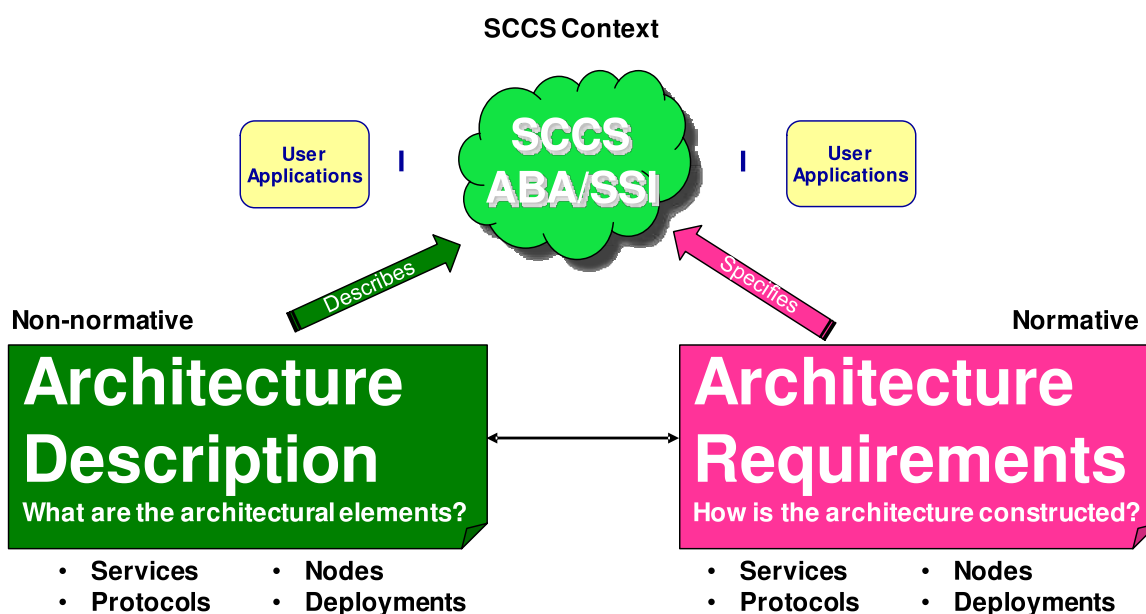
SCCS Context

User Applications

I

SCCS ABA/SSI

I

User Applications

Describes

Specifies

Non-normative

Normative

Architecture Description

What are the architectural elements?

Architecture Requirements

How is the architecture constructed?

- Services
- Protocols

- Nodes
- Deployments

- Services
- Protocols

- Nodes
- Deployments